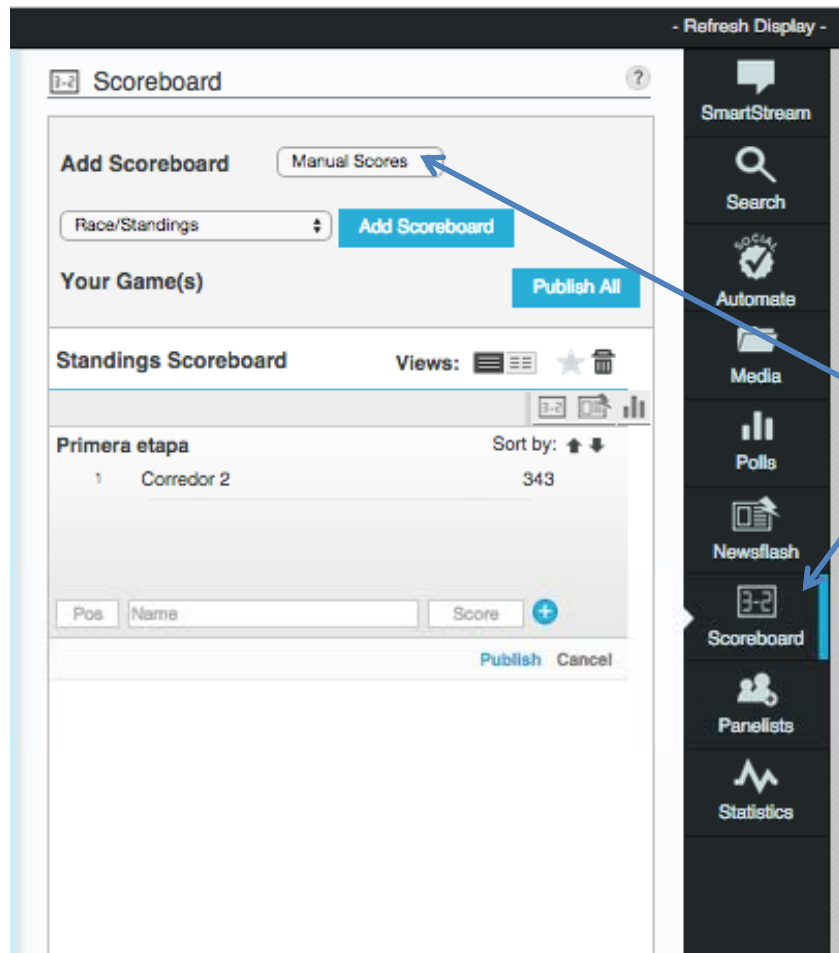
- Refresh Display -

3-2 Scoreboard

?

Add Scoreboard

Manual Scores

Race/Standings

Add Scoreboard

Your Game(s)

Publish All

Standings Scoreboard

Views:

Primera etapa

Sort by:

1 Corredor 2 343

Pos

Name

Score

Publish Cancel

SmartStream

Search

SOCIAL

Automate

Media

Polls

Newsflash

3-2

Scoreboard

Panelists

Statistics